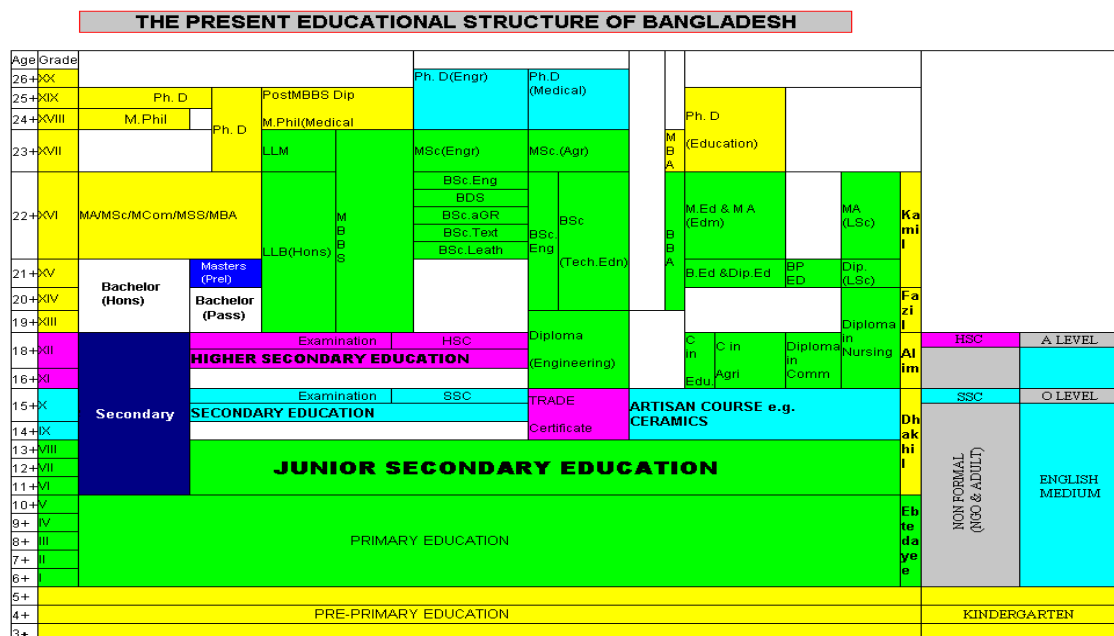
THE PRESENT EDUCATIONAL STRUCTURE OF BANGLADESH

| Age | Grade |
|---|---|
| 26+ | XX |
| 25+ | XIX |
| 24+ | XVIII |
| 23+ | XVII |
| 22+ | XVI |
| 21+ | XV |
| 20+ | XIV |
| 19+ | XIII |
| 18+ | XII |
| 16+ | XI |
| 15+ | X |
| 14+ | IX |
| 13+ | VIII |
| 12+ | VII |
| 11+ | VI |
| 10+ | V |
| 9+ | IV |
| 8+ | III |
| 7+ | II |
| 6+ | I |
| 5+ | |
| 4+ | |
| 3+ | |

Ph. D
M.Phil
Ph. D
MA/MSc/MCom/MSS/MBA
Bachelor (Hons)
Masters (Prel)
Bachelor (Pass)
PostMBBS Dip
M.Phil(Medical
LLM
LLB(Hons)
M B B S
Ph. D(Engr)
Ph.D (Medical)
MSc(Engr)
MSc.(Agr)
BSc.Eng
BDS
BSc.aGR
BSc.Text
BSc.Leath
BSc Eng
BSc (Tech.Edn)
M B A
B B A
Ph. D (Education)
M.Ed & M A (Edm)
MA (LSc)
B.Ed &Dip.Ed
BP ED
Dip. (LSc)
Ka mi l
Fa zi l
Diploma (Engineering)
Diploma in Nursing
C in Edu.
C in Agri
Diploma in Comm
Al im
Examination HSC
HIGHER SECONDARY EDUCATION
Secondary
Examination SSC
SECONDARY EDUCATION
TRADE Certificate
ARTISAN COURSE e.g. CERAMICS
Dh ak hi l
JUNIOR SECONDARY EDUCATION
PRIMARY EDUCATION
Eb te da ye e
HSC
A LEVEL
SSC
O LEVEL
NON FORMAL (NGO & ADULT)
ENGLISH MEDIUM
PRE-PRIMARY EDUCATION
KINDERGARTEN